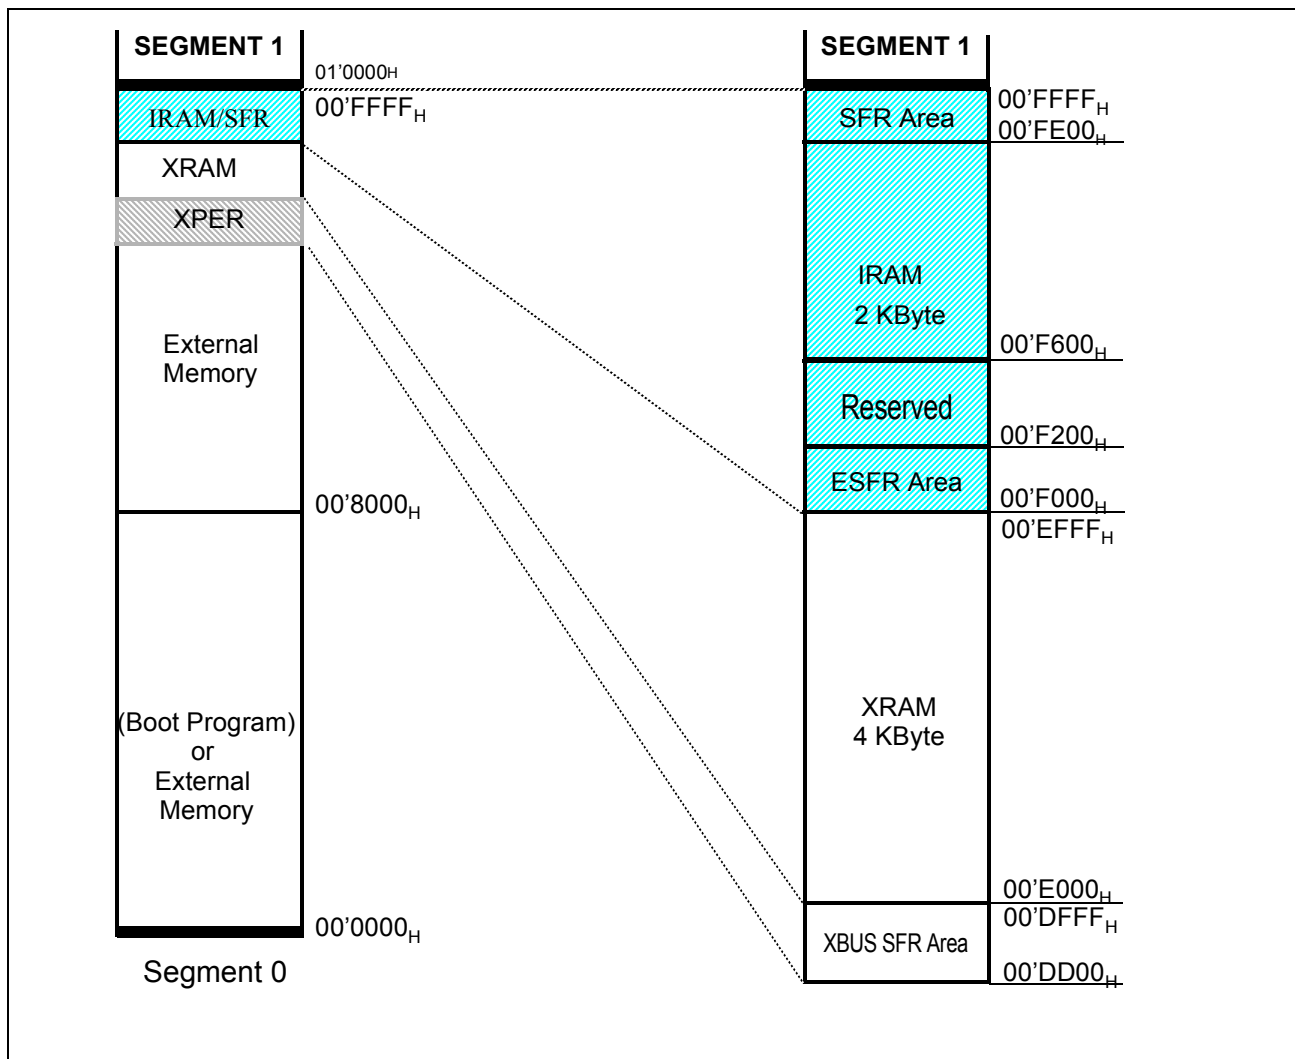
SEGMENT 1

01'0000H

IRAM/SFR

00'FFFF$_H$

XRAM

XPER

External Memory

00'8000$_H$

(Boot Program) or External Memory

00'0000$_H$

Segment 0

SEGMENT 1

SFR Area

00'FFFF$_H$

00'FE00$_H$

IRAM 2 KByte

00'F600$_H$

Reserved

00'F200$_H$

ESFR Area

00'F000$_H$

00'EFFF$_H$

XRAM 4 KByte

00'E000$_H$

00'DFFF$_H$

XBUS SFR Area

00'DD00$_H$